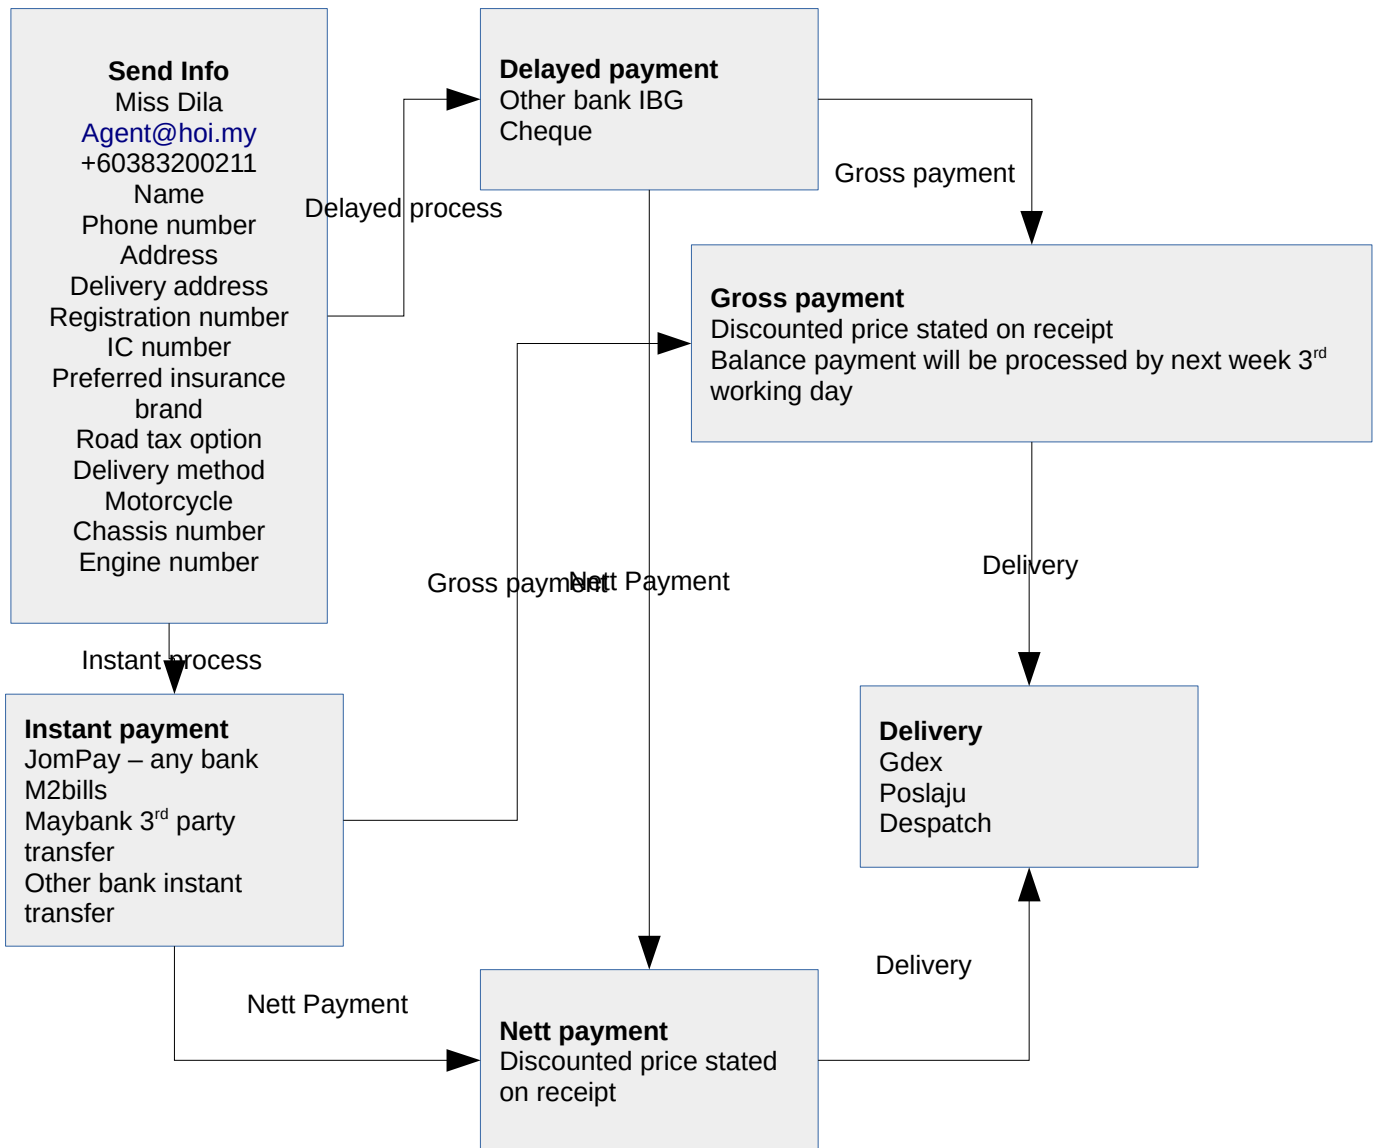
Send Info
Miss Dila
Agent@hoi.my
+60383200211
Name
Phone number
Address
Delivery address
Registration number
IC number
Preferred insurance brand
Road tax option
Delivery method
Motorcycle
Chassis number
Engine number

Delayed process

Delayed payment
Other bank IBG
Cheque

Gross payment

Gross payment
Discounted price stated on receipt
Balance payment will be processed by next week 3$^{rd}$ working day

Gross payment

Nett Payment

Delivery

Instant process

Instant payment
JomPay – any bank
M2bills
Maybank 3$^{rd}$ party transfer
Other bank instant transfer

Delivery
Gdex
Poslaju
Despatch

Delivery

Nett Payment

Nett payment
Discounted price stated on receipt